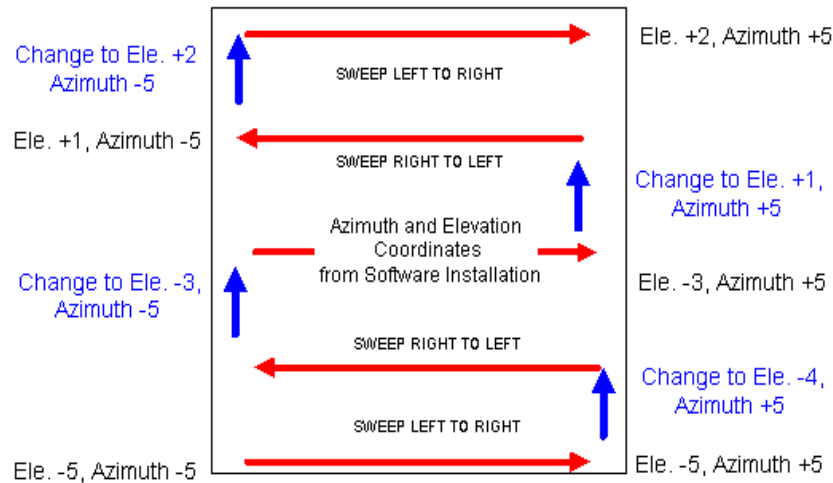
Change to Ele. +2
Azimuth -5

Ele. +2, Azimuth +5

SWEEP LEFT TO RIGHT

Ele. +1, Azimuth -5

SWEEP RIGHT TO LEFT

Change to Ele. +1,
Azimuth +5

Azimuth and Elevation
Coordinates
from Software Installation

Change to Ele. -3,
Azimuth -5

Ele. -3, Azimuth +5

SWEEP RIGHT TO LEFT

Change to Ele. -4,
Azimuth +5

SWEEP LEFT TO RIGHT

Ele. -5, Azimuth -5

Ele. -5, Azimuth +5